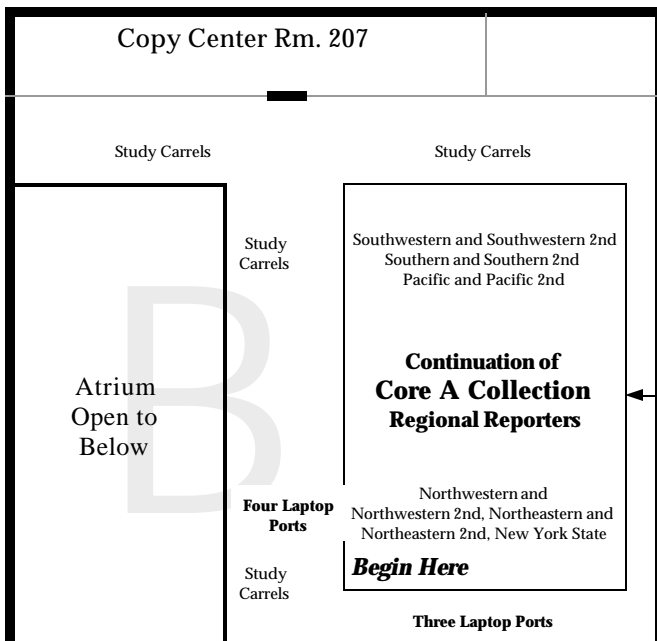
Copy Center Rm. 207

Study Carrels

Study Carrels

Study Carrels

Southwestern and Southwestern 2nd
Southern and Southern 2nd
Pacific and Pacific 2nd

B

Atrium
Open to
Below

**Continuation of**
**Core A Collection**
**Regional Reporters**

Northwestern and Northwestern 2nd, Northeastern and Northeastern 2nd, New York State

**Four Laptop Ports**

***Begin Here***

Study Carrels

**Three Laptop Ports**